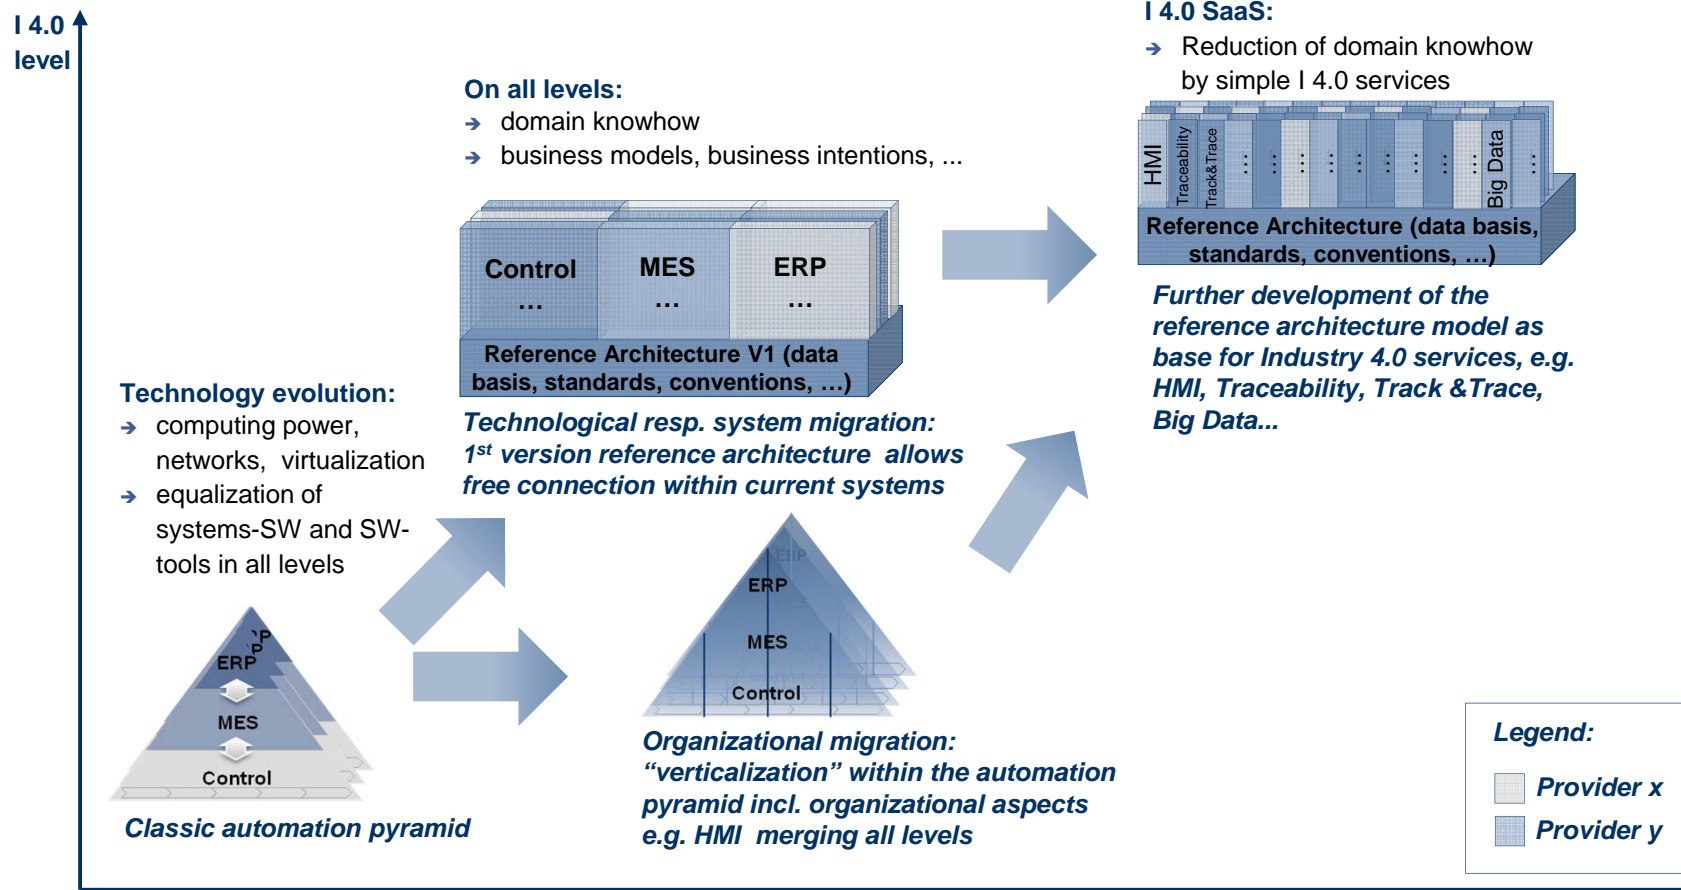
I 4.0 level

On all levels:
➔ domain knowhow
➔ business models, business intentions, ...

I 4.0 SaaS:
➔ Reduction of domain knowhow by simple I 4.0 services

HMI Traceability Track&Trace : : : : : : : : : Big Data :

Reference Architecture (data basis, standards, conventions, …)

Further development of the reference architecture model as base for Industry 4.0 services, e.g. HMI, Traceability, Track &Trace, Big Data...

Control … MES … ERP …

Reference Architecture V1 (data basis, standards, conventions, …)

Technology evolution:
➔ computing power, networks, virtualization
➔ equalization of systems-SW and SW-tools in all levels

Technological resp. system migration: 1$^{st}$ version reference architecture allows free connection within current systems

ERP ERP MES Control

ERP MES Control

Classic automation pyramid

Organizational migration: “verticalization” within the automation pyramid incl. organizational aspects e.g. HMI merging all levels

Legend:
Provider x
Provider y